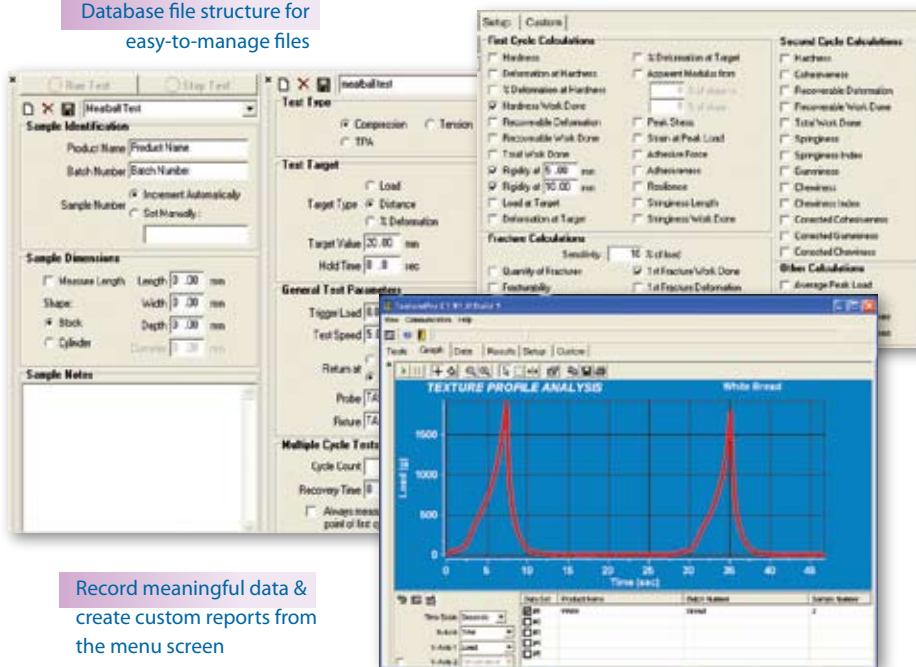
Database file structure for easy-to-manage files

Run Test
Stop Test
Meatball Test
Sample Identification
Product Name Product Name
Batch Number Batch Number
Sample Number
Increment Automatically
Set Manually :
Sample Dimensions
Measure Length
Length 0 .00 mm
Shape:
Width 0 .00 mm
Block
Depth 0 .00 mm
Cylinder
Diameter 0 .00 mm
Sample Notes

meatball test
Test Type
Compression
Tension
TPA
Test Target
Load
Target Type
Distance
% Deformation
Target Value 20.00 mm
Hold Time 0 .0 sec
General Test Parameters
Trigger Load
Test Speed
Return at
Probe TA
Fixture TA
Multiple Cycle Tests
Cycle Count
Recovery Time
Always meas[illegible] point of first c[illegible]

Setup
Custom
First Cycle Calculations
Hardness
Deformation at Hardness
% Deformation at Hardness
Hardness Work Done
Recoverable Deformation
Recoverable Work Done
Total Work Done
Rigidity at 5 .00 mm
Rigidity at 10 .00 mm
Load at Target
Deformation at Target
% Deformation at Target
Apparent Modulus from
% of strain
% of strain
Peak Stress
Strain at Peak Load
Adhesive Force
Adhesiveness
Resilience
Stringiness Length
Stringiness Work Done
Fracture Calculations
Sensitivity 10 % of load
Quantity of Fractures
Fracturability
1st Fracture Work Done
1st Fracture Deformation
Second Cycle Calculations
Hardness
Cohesiveness
Recoverable Deformation
Recoverable Work Done
Total Work Done
Springiness
Springiness Index
Gumminess
Chewiness
Chewiness Index
Corrected Cohesiveness
Corrected Gumminess
Corrected Chewiness
Other Calculations
Average Peak Load

TexturePro CT V1.0 Build 5
View Communication Help
Tests
Graph
Data
Results
Setup
Custom
TEXTURE PROFILE ANALYSIS
White Bread
Load (g)
1500
1000
500
0
0
5
10
15
20
25
30
35
40
45
Time (sec)
Time Scale Seconds
X-Axis Time
Y-Axis 1 Load
Y-Axis 2
Data Set
Product Name
Batch Number
Sample Number
White
Bread
2

Record meaningful data & create custom reports from the menu screen